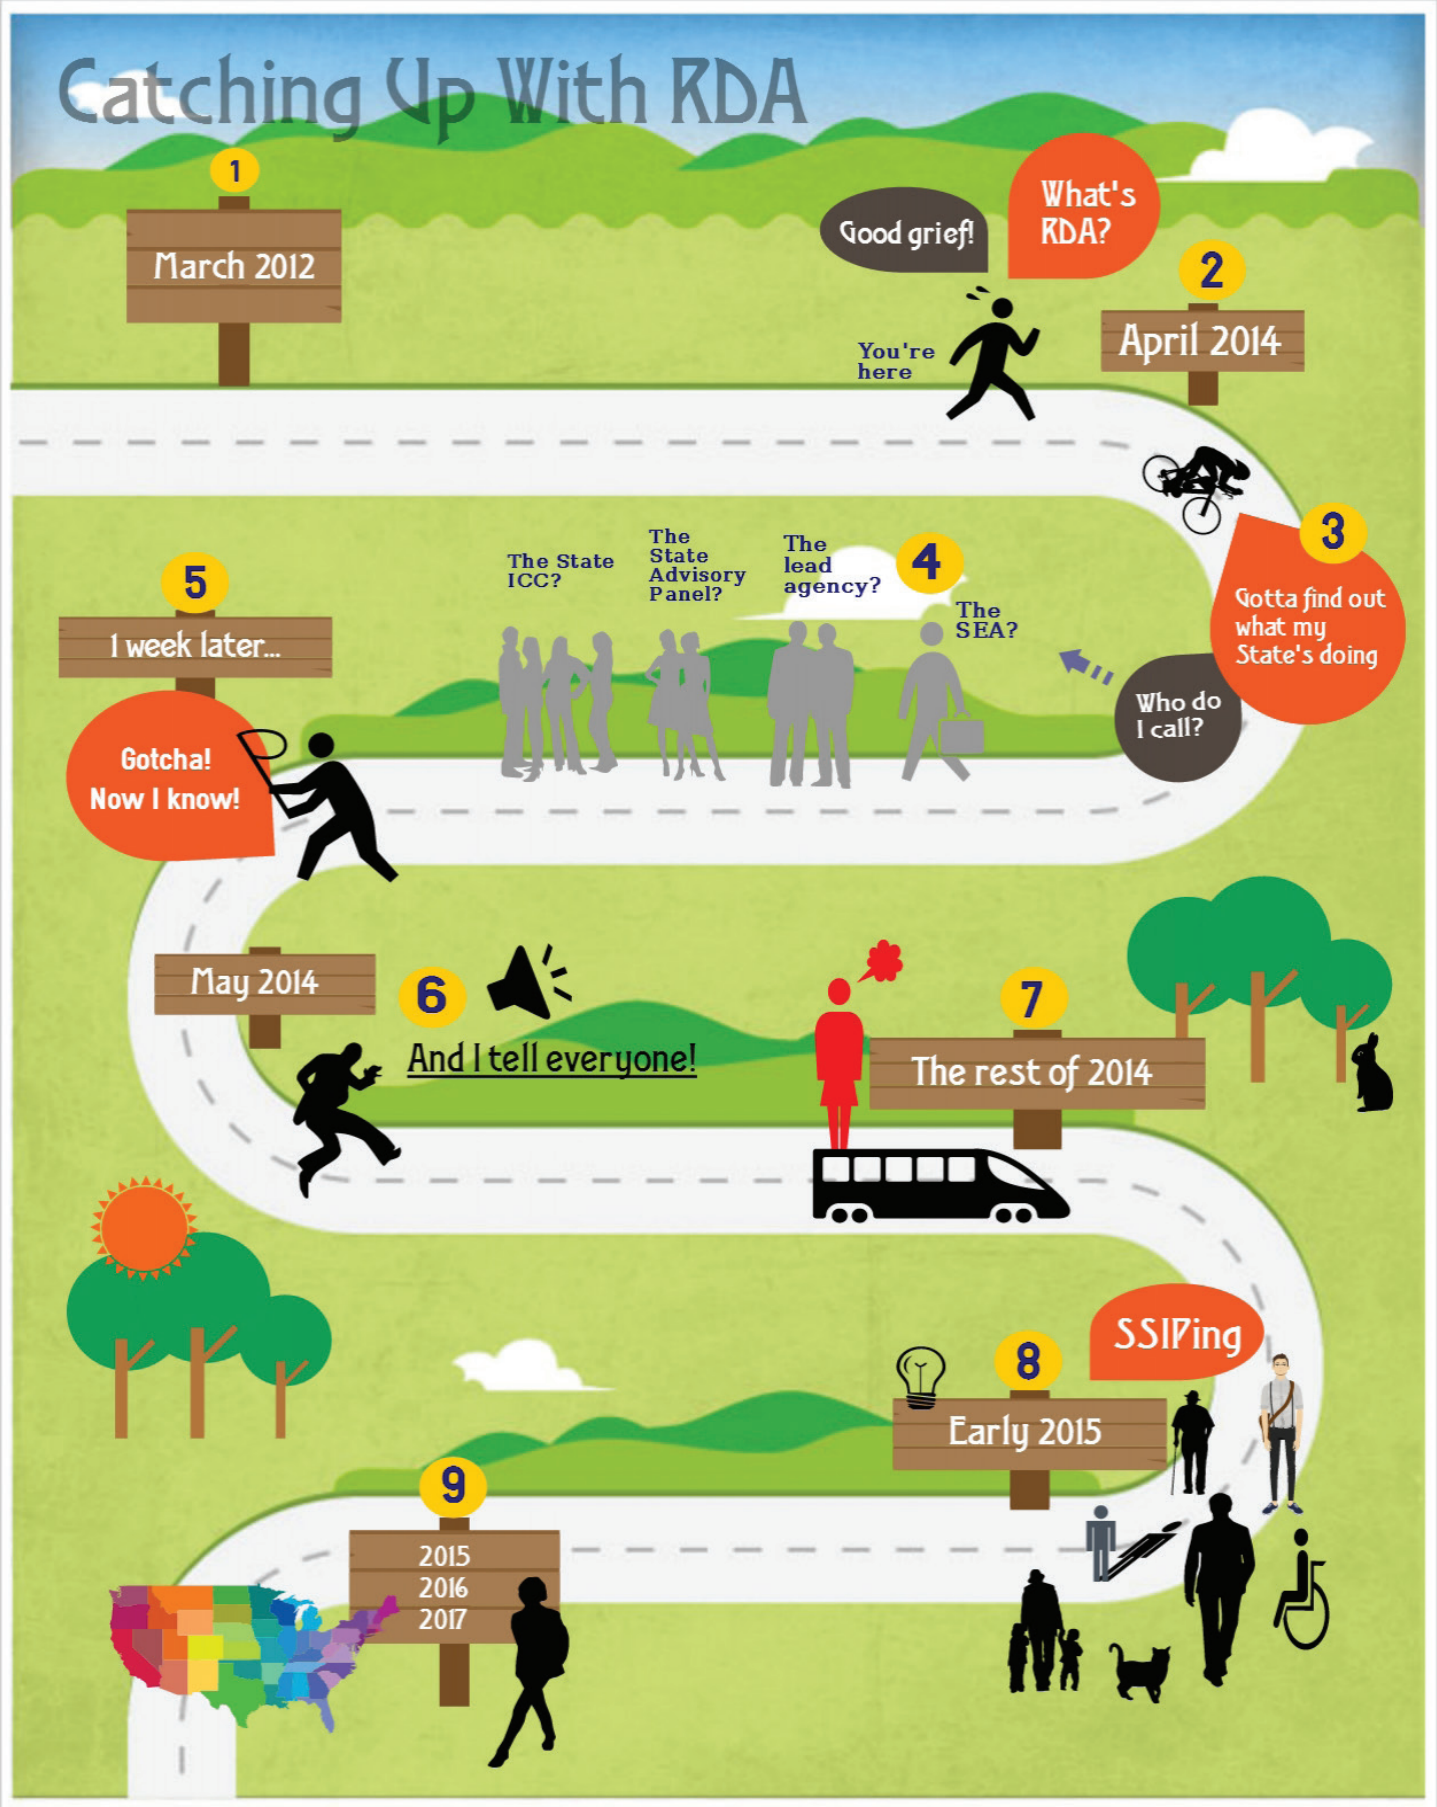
Catching Up With RDA

1

March 2012

Good grief!

What's RDA?

2

April 2014

You're here

3

Gotta find out what my State's doing

Who do I call?

4

The State ICC?

The State Advisory Panel?

The lead agency?

The SEA?

5

1 week later...

Gotcha! Now I know!

May 2014

6

And I tell everyone!

7

The rest of 2014

8

SSIPing

Early 2015

9

2015
2016
2017